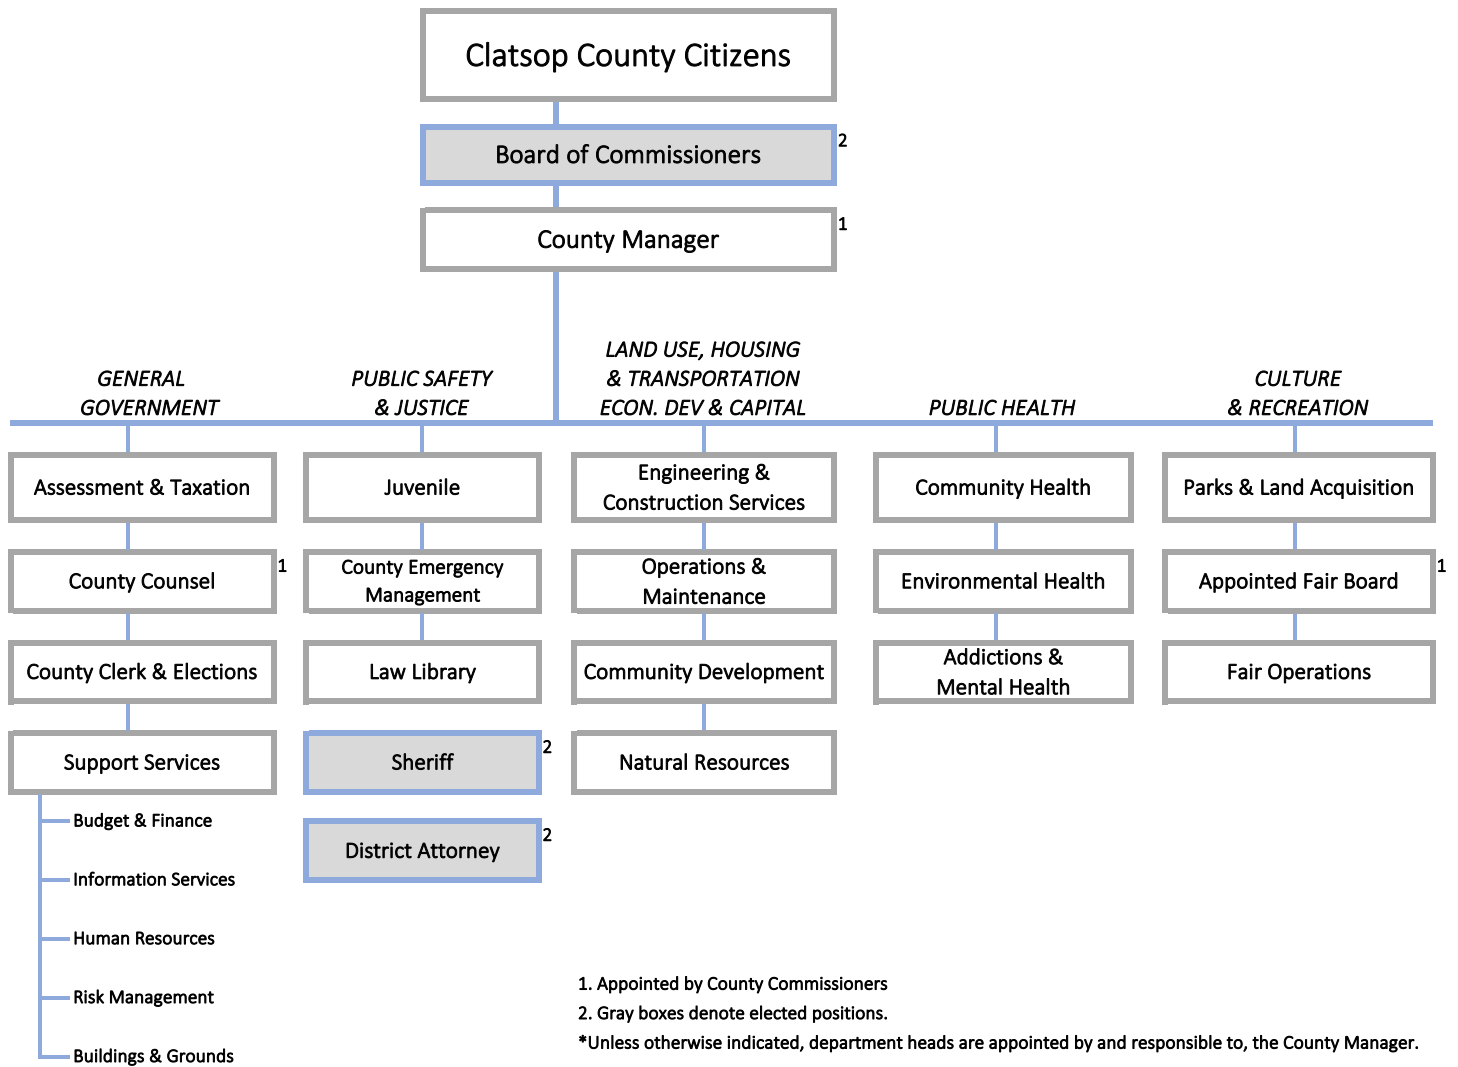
Clatsop County Citizens

Board of Commissioners 2

County Manager 1

GENERAL GOVERNMENT

Assessment & Taxation

County Counsel 1

County Clerk & Elections

Support Services

Budget & Finance

Information Services

Human Resources

Risk Management

Buildings & Grounds

PUBLIC SAFETY & JUSTICE

Juvenile

County Emergency Management

Law Library

Sheriff 2

District Attorney 2

LAND USE, HOUSING & TRANSPORTATION ECON. DEV & CAPITAL

Engineering & Construction Services

Operations & Maintenance

Community Development

Natural Resources

PUBLIC HEALTH

Community Health

Environmental Health

Addictions & Mental Health

CULTURE & RECREATION

Parks & Land Acquisition

Appointed Fair Board 1

Fair Operations

1. Appointed by County Commissioners
2. Gray boxes denote elected positions.
*Unless otherwise indicated, department heads are appointed by and responsible to, the County Manager.